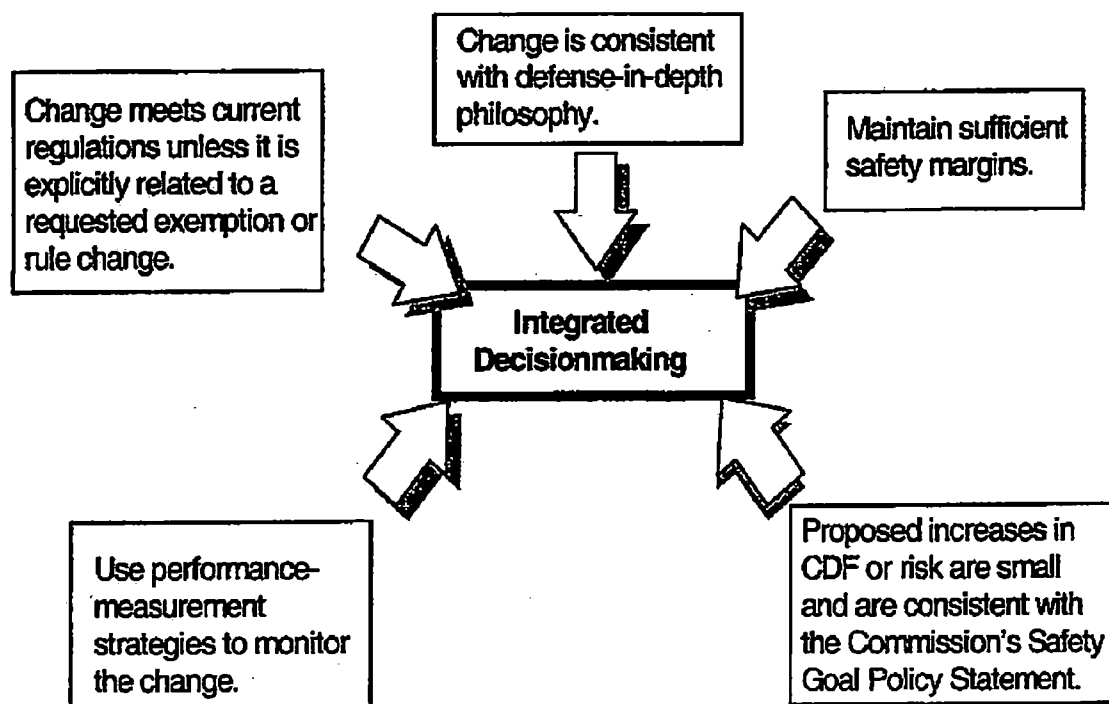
Change is consistent with defense-in-depth philosophy.

Change meets current regulations unless it is explicitly related to a requested exemption or rule change.

Maintain sufficient safety margins.

Integrated Decisionmaking

Use performance-measurement strategies to monitor the change.

Proposed increases in CDF or risk are small and are consistent with the Commission's Safety Goal Policy Statement.